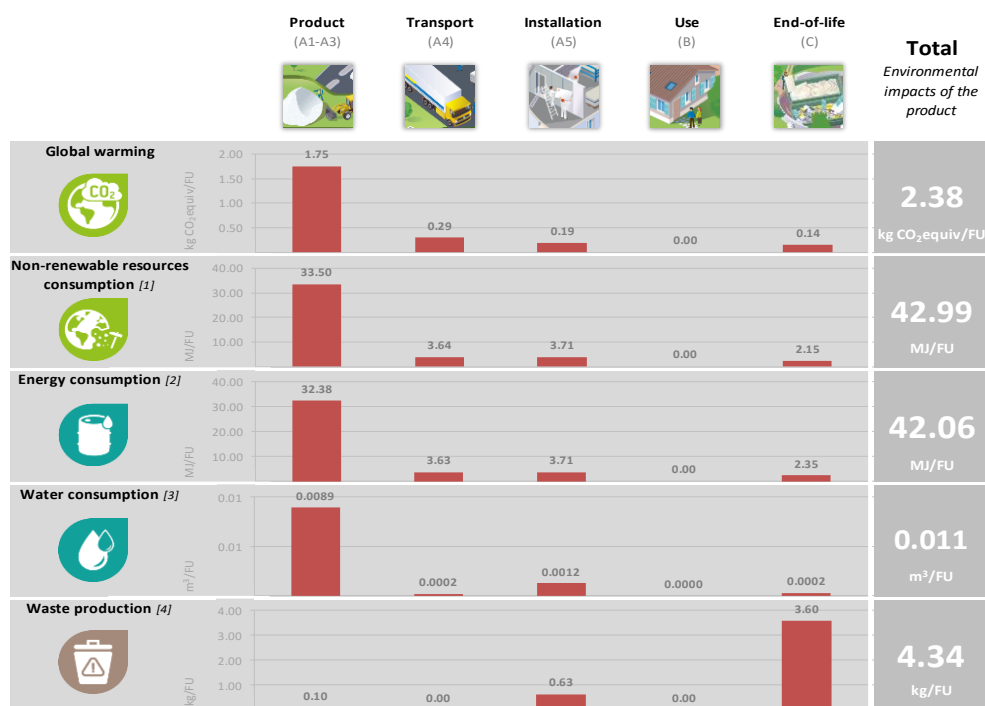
Product
(A1-A3)

Transport
(A4)

Installation
(A5)

Use
(B)

End-of-life
(C)

Total
Environmental impacts of the product

Global warming

$CO_2$

2.00
1.50
1.00
0.50

kg $CO_2$equiv/FU

1.75
0.29
0.19
0.00
0.14

2.38
kg $CO_2$equiv/FU

Non-renewable resources consumption [1]

40.00
30.00
20.00
10.00

MJ/FU

33.50
3.64
3.71
0.00
2.15

42.99
MJ/FU

Energy consumption [2]

40.00
30.00
20.00
10.00

MJ/FU

32.38
3.63
3.71
0.00
2.35

42.06
MJ/FU

Water consumption [3]

0.01
0.01

$m^3$/FU

0.0089
0.0002
0.0012
0.0000
0.0002

0.011
$m^3$/FU

Waste production [4]

4.00
3.00
2.00
1.00

kg/FU

0.10
0.00
0.63
0.00
3.60

4.34
kg/FU